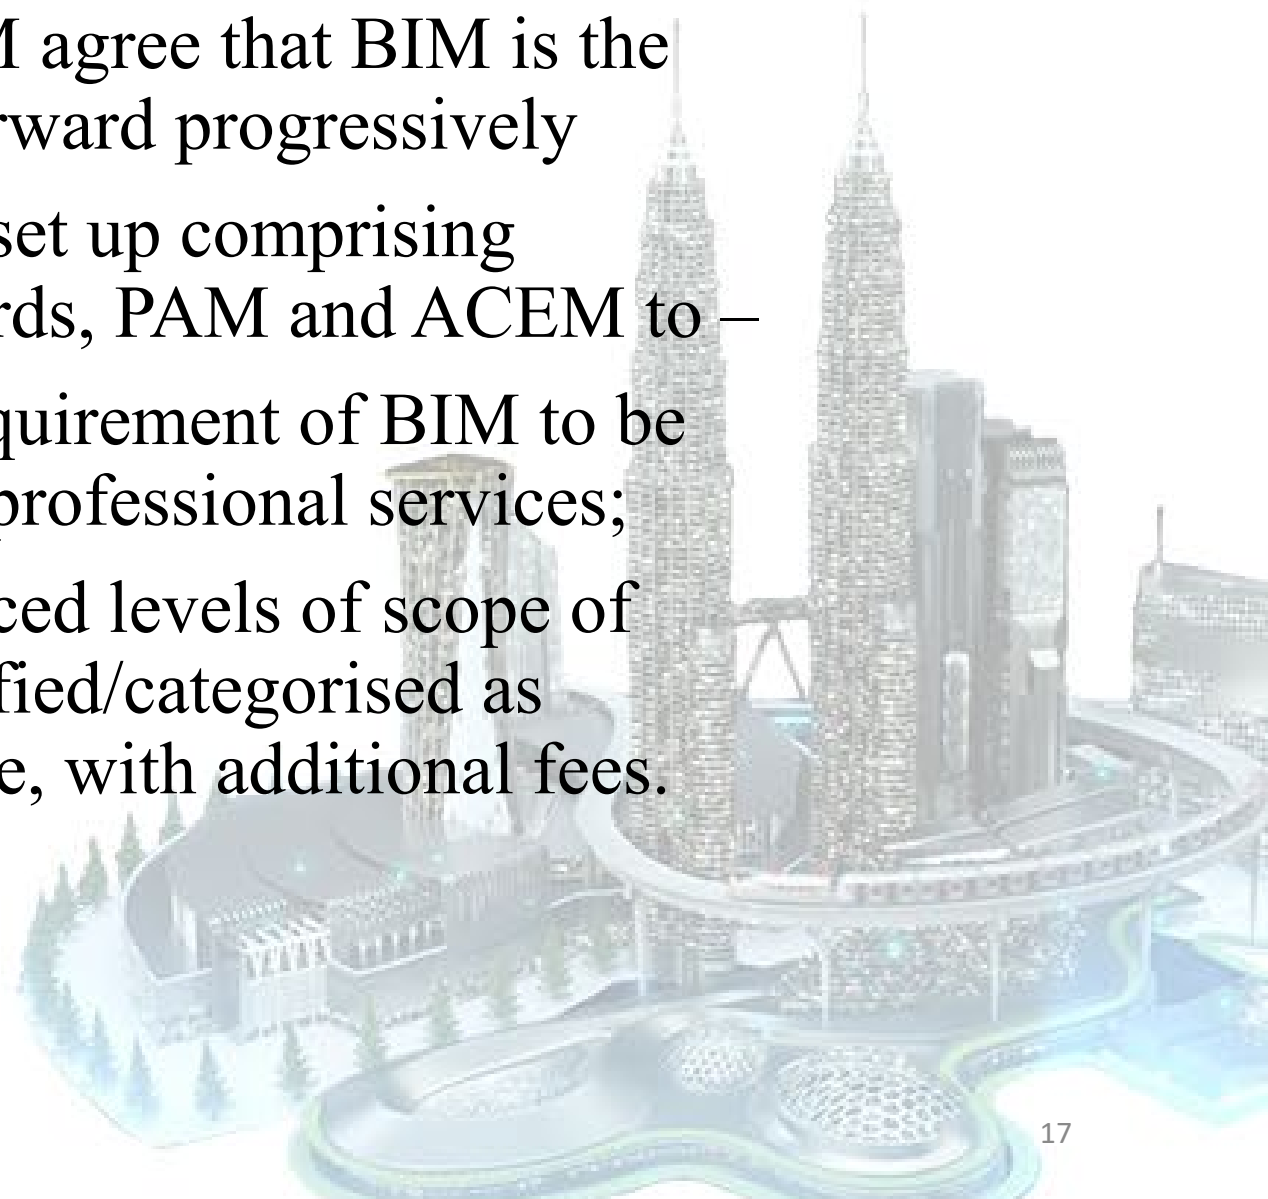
M agree that BIM is the rward progressively

set up comprising rds, PAM and ACEM to –

quirement of BIM to be professional services;

ced levels of scope of fied/categorised as e, with additional fees.

17